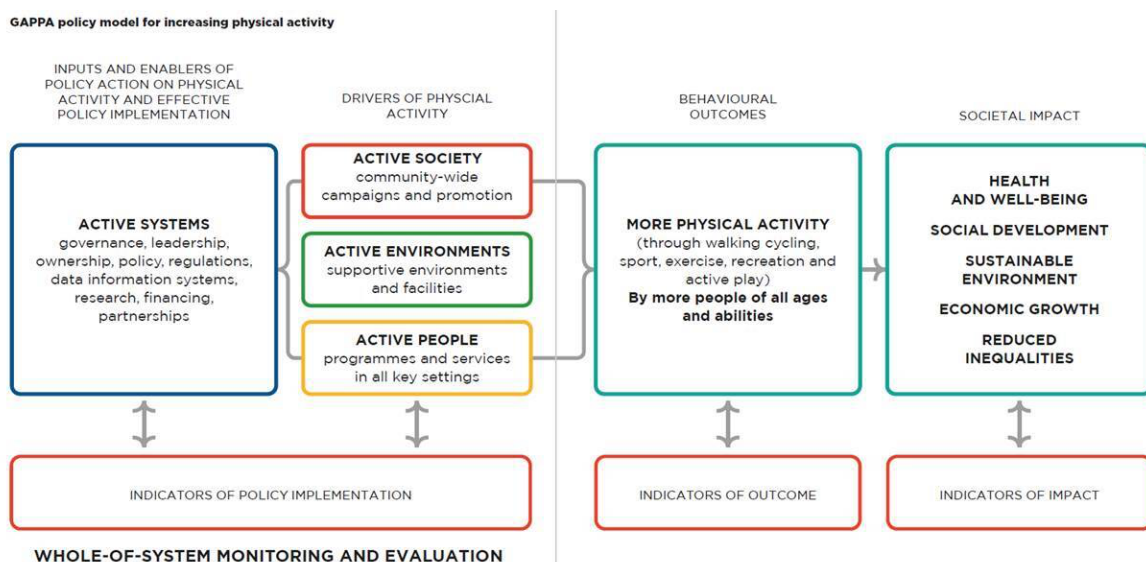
GAPPA policy model for increasing physical activity

INPUTS AND ENABLERS OF POLICY ACTION ON PHYSICAL ACTIVITY AND EFFECTIVE POLICY IMPLEMENTATION

DRIVERS OF PHYSCIAL ACTIVITY

BEHAVIOURAL OUTCOMES

SOCIETAL IMPACT

ACTIVE SYSTEMS
governance, leadership, ownership, policy, regulations, data information systems, research, financing, partnerships

ACTIVE SOCIETY
community-wide campaigns and promotion

ACTIVE ENVIRONMENTS
supportive environments and facilities

ACTIVE PEOPLE
programmes and services in all key settings

MORE PHYSICAL ACTIVITY
(through walking cycling, sport, exercise, recreation and active play)
By more people of all ages and abilities

HEALTH AND WELL-BEING

SOCIAL DEVELOPMENT

SUSTAINABLE ENVIRONMENT

ECONOMIC GROWTH

REDUCED INEQUALITIES

INDICATORS OF POLICY IMPLEMENTATION

INDICATORS OF OUTCOME

INDICATORS OF IMPACT

WHOLE-OF-SYSTEM MONITORING AND EVALUATION